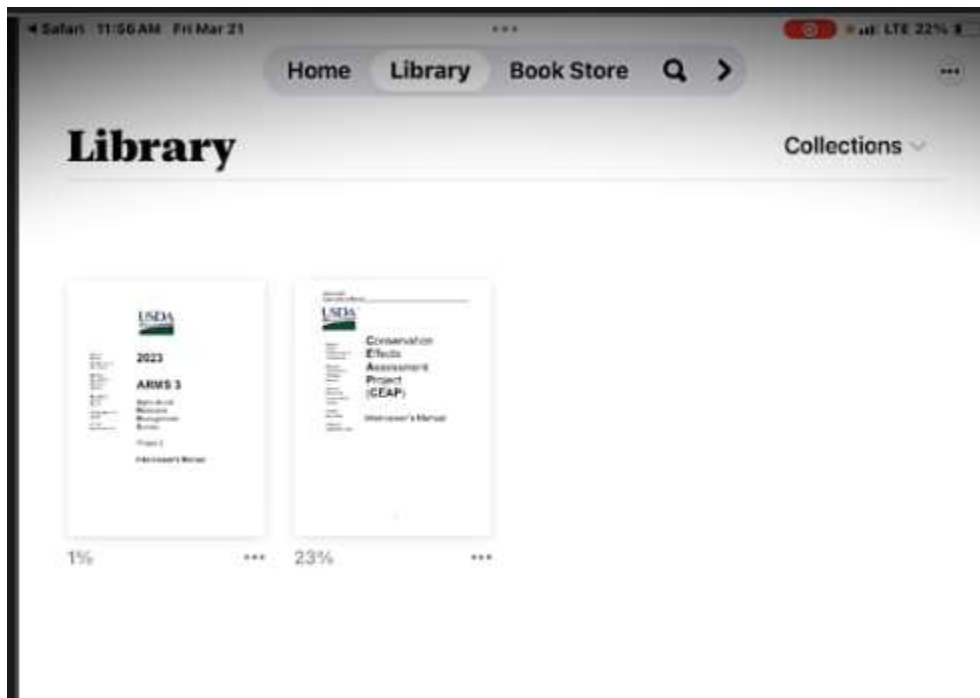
◂ Safari 11:56 AM Fri Mar 21

LTE 22%

Home Library Book Store

Library

Collections

USDA

2023

ARMS 3

Agricultural Resource Management Survey

Phase 3

Interviewer's Manual

USDA

Conservation Effects Assessment Project (CEAP)

Interviewer's Manual

1%

23%